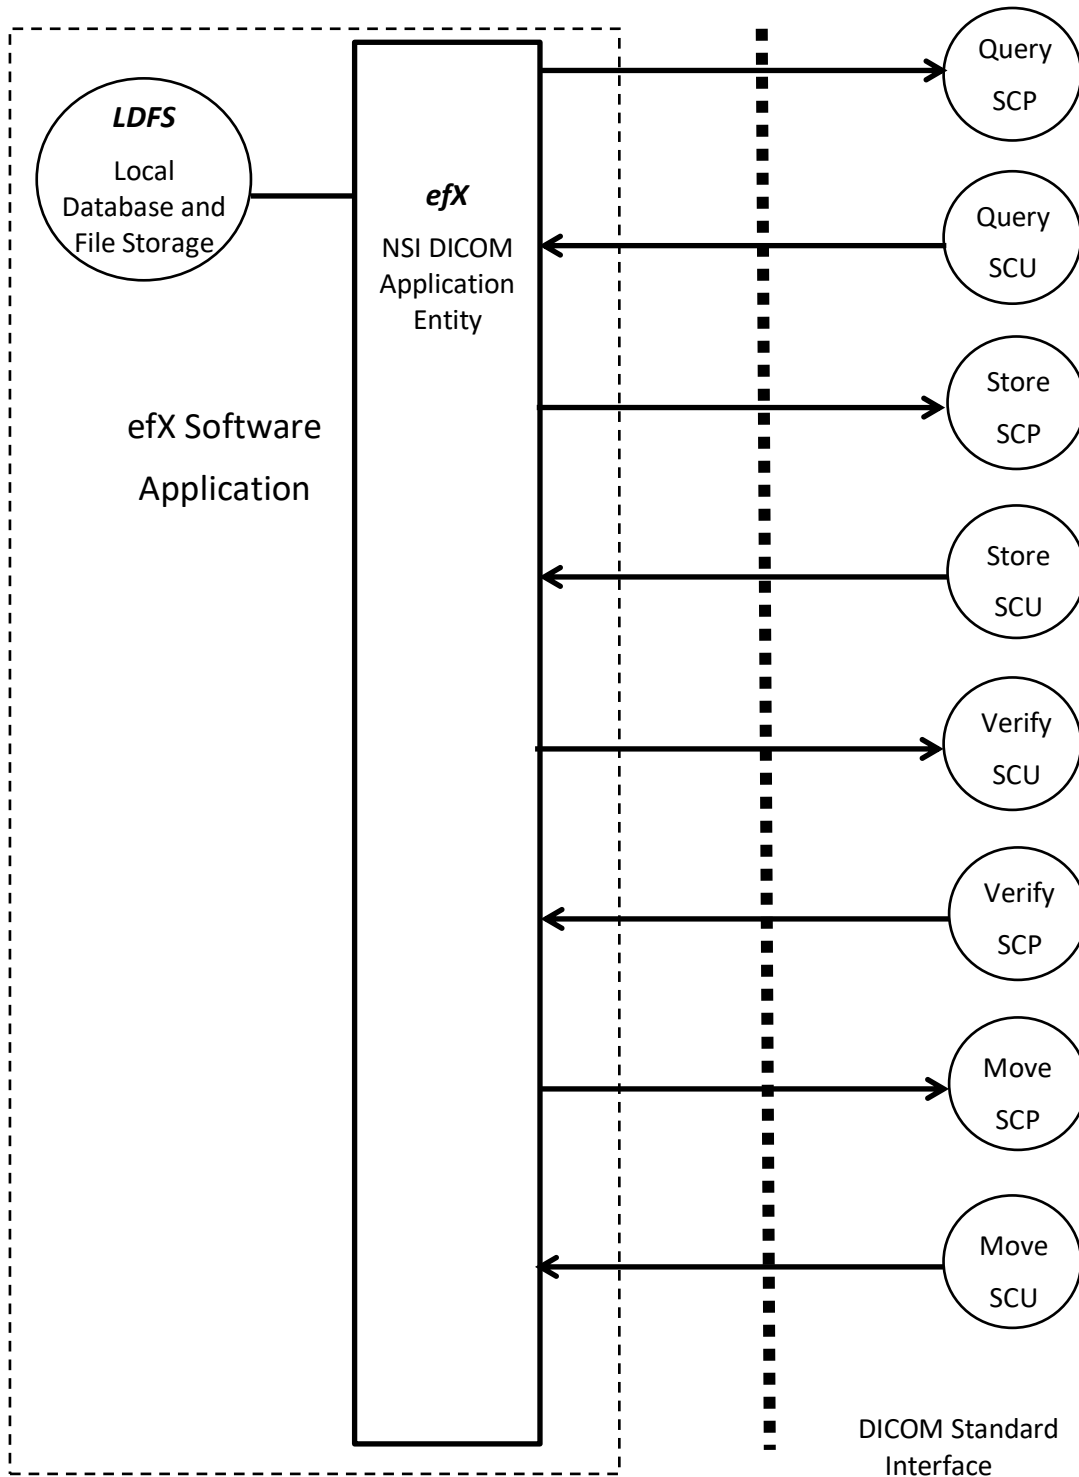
LDFS
Local Database and File Storage

efX
NSI DICOM Application Entity

efX Software Application

Query SCP

Query SCU

Store SCP

Store SCU

Verify SCU

Verify SCP

Move SCP

Move SCU

DICOM Standard Interface